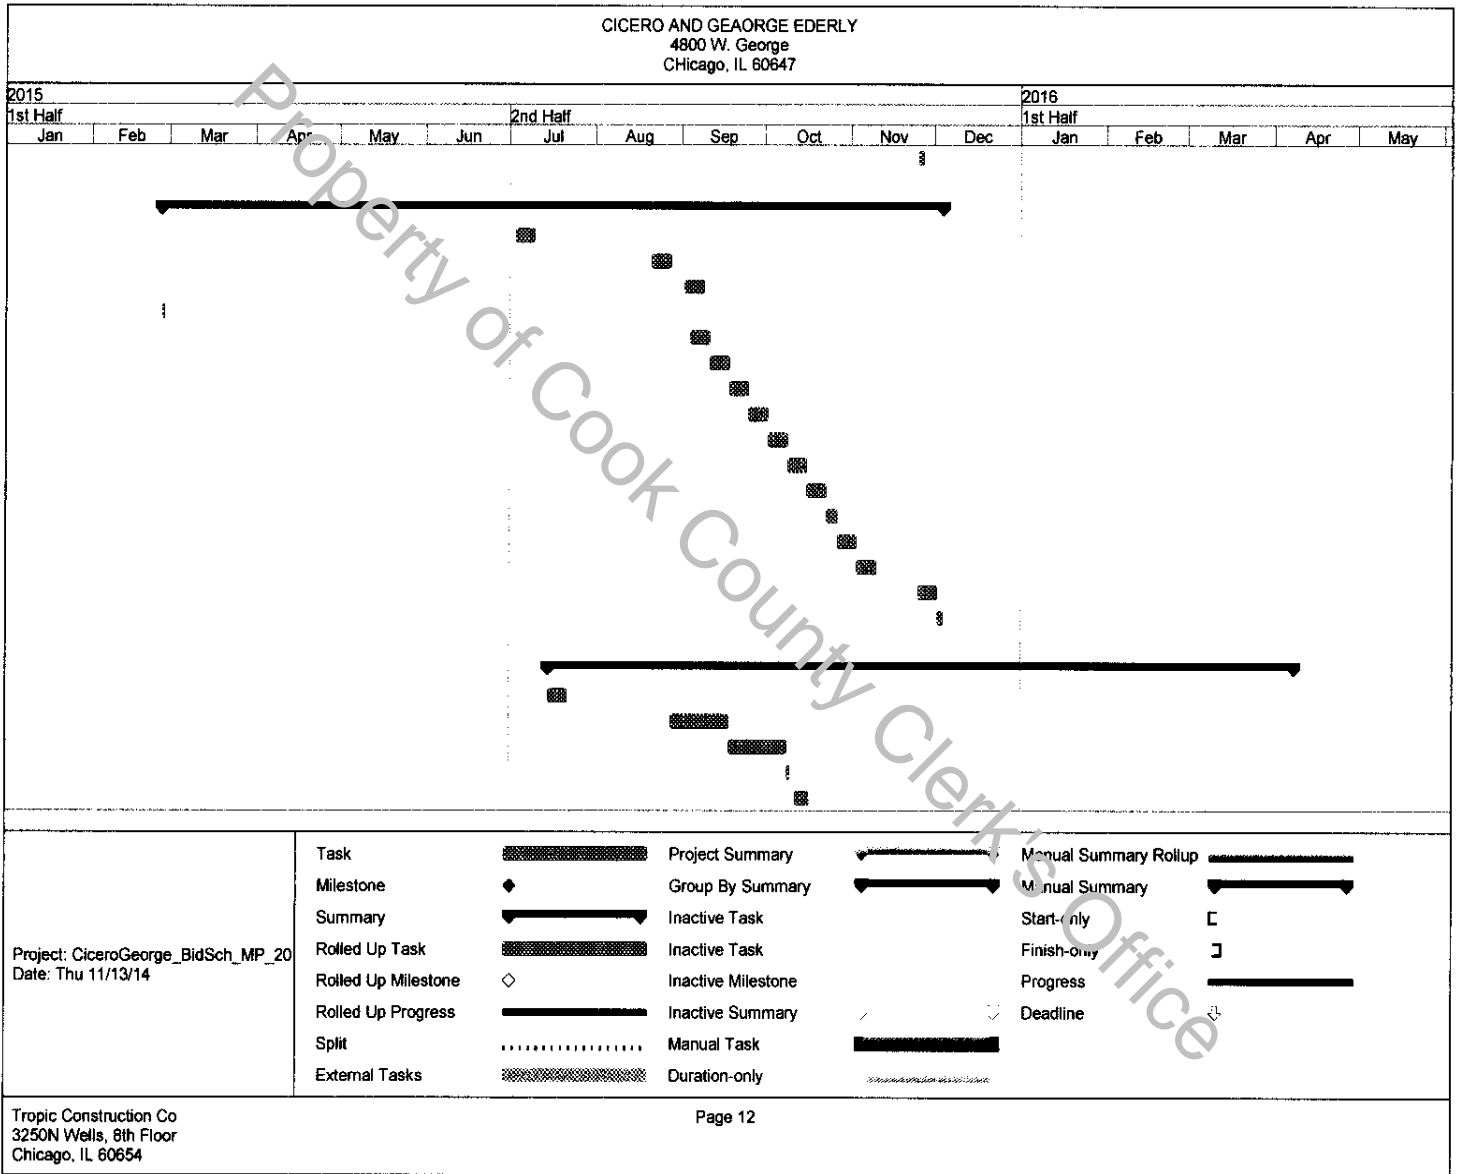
CICERO AND GEAORGE EDERLY
4800 W. George
CHicago, IL 60647

| 2015 | | | | | | | | | | | | 2016 | | | | |
|---|---|---|---|---|---|---|---|---|---|---|---|---|---|---|---|---|
| 1st Half | | | | | | 2nd Half | | | | | | 1st Half | | | | |
| Jan | Feb | Mar | Apr | May | Jun | Jul | Aug | Sep | Oct | Nov | Dec | Jan | Feb | Mar | Apr | May |

Property of Cook County Clerk's Office

Project: CiceroGeorge_BidSch_MP_20
Date: Thu 11/13/14

Task
Milestone
Summary
Rolled Up Task
Rolled Up Milestone
Rolled Up Progress
Split
External Tasks

Project Summary
Group By Summary
Inactive Task
Inactive Task
Inactive Milestone
Inactive Summary
Manual Task
Duration-only

Manual Summary Rollup
Manual Summary
Start-only
Finish-only
Progress
Deadline

Tropic Construction Co
3250N Wells, 8th Floor
Chicago, IL 60654

Page 12